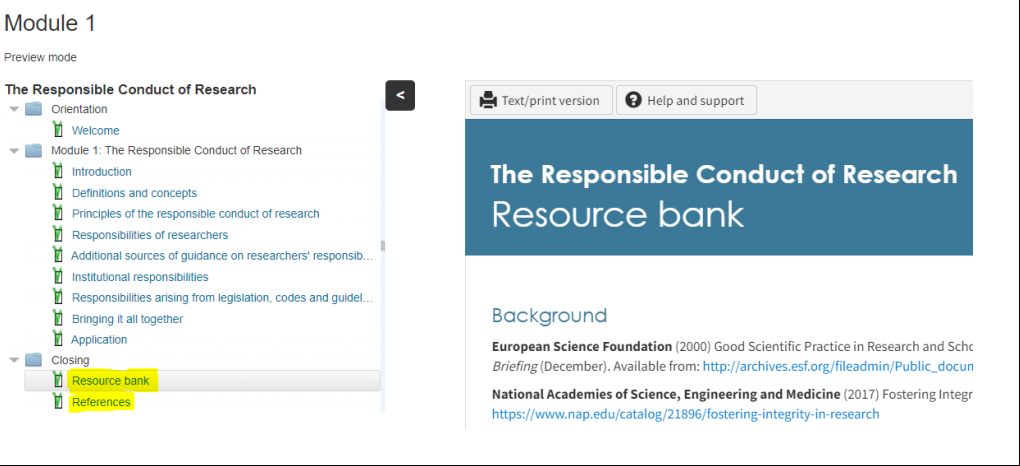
Module 1

Preview mode

The Responsible Conduct of Research

Orientation

Welcome

Module 1: The Responsible Conduct of Research

Introduction

Definitions and concepts

Principles of the responsible conduct of research

Responsibilities of researchers

Additional sources of guidance on researchers' responsib...

Institutional responsibilities

Responsibilities arising from legislation, codes and guidel...

Bringing it all together

Application

Closing

Resource bank

References

<

Text/print version

Help and support

The Responsible Conduct of Research
Resource bank

Background

**European Science Foundation** (2000) Good Scientific Practice in Research and Scho
*Briefing* (December). Available from: http://archives.esf.org/fileadmin/Public_docum

**National Academies of Science, Engineering and Medicine** (2017) Fostering Integr
https://www.nap.edu/catalog/21896/fostering-integrity-in-research